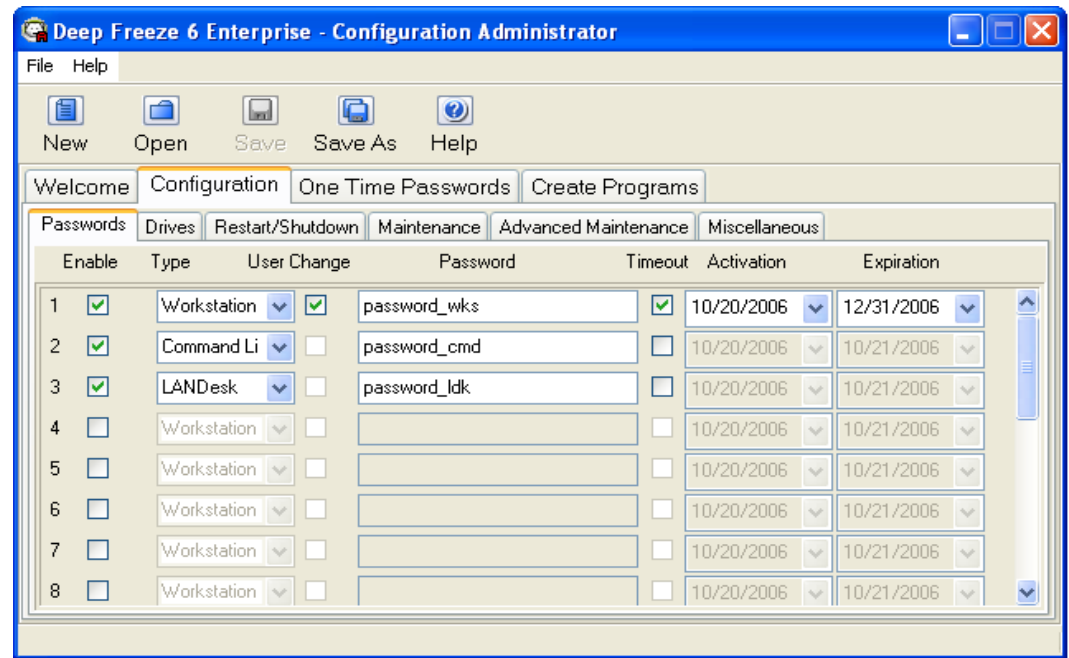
Deep Freeze 6 Enterprise - Configuration Administrator

File Help

New Open Save Save As Help

Welcome Configuration One Time Passwords Create Programs

Passwords Drives Restart/Shutdown Maintenance Advanced Maintenance Miscellaneous

| | Enable | Type | User Change | Password | Timeout | Activation | Expiration |
|---|---|---|---|---|---|---|---|
| 1 | ☑ | Workstation | ☑ | password_wks | ☑ | 10/20/2006 | 12/31/2006 |
| 2 | ☑ | Command Li | ☐ | password_cmd | ☐ | 10/20/2006 | 10/21/2006 |
| 3 | ☑ | LANDesk | ☐ | password_ldk | ☐ | 10/20/2006 | 10/21/2006 |
| 4 | ☐ | Workstation | ☐ | | ☐ | 10/20/2006 | 10/21/2006 |
| 5 | ☐ | Workstation | ☐ | | ☐ | 10/20/2006 | 10/21/2006 |
| 6 | ☐ | Workstation | ☐ | | ☐ | 10/20/2006 | 10/21/2006 |
| 7 | ☐ | Workstation | ☐ | | ☐ | 10/20/2006 | 10/21/2006 |
| 8 | ☐ | Workstation | ☐ | | ☐ | 10/20/2006 | 10/21/2006 |